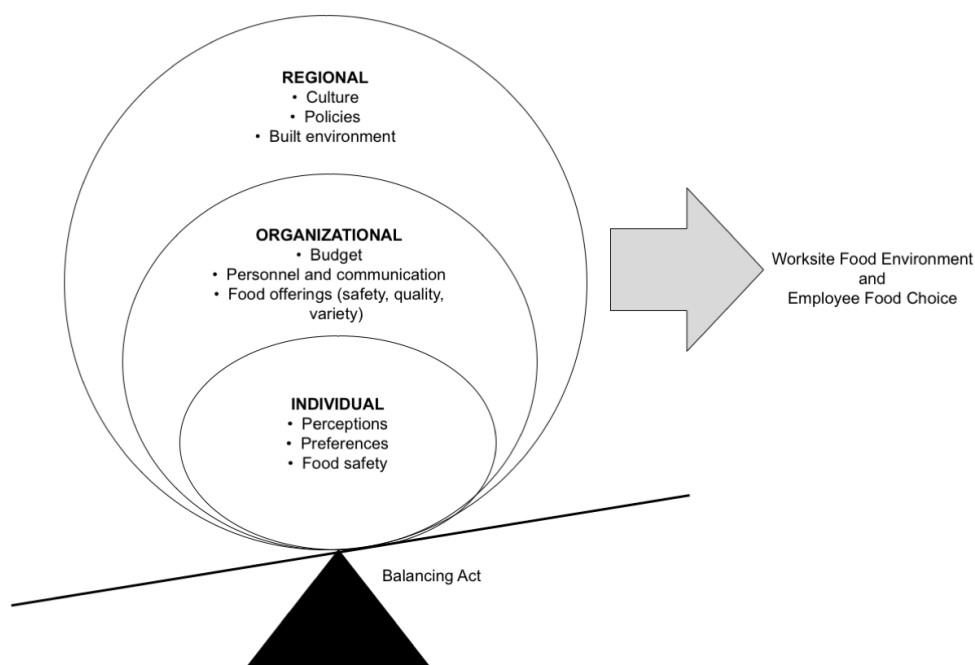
REGIONAL
• Culture
• Policies
• Built environment

ORGANIZATIONAL
• Budget
• Personnel and communication
• Food offerings (safety, quality, variety)

INDIVIDUAL
• Perceptions
• Preferences
• Food safety

Worksite Food Environment and Employee Food Choice

Balancing Act